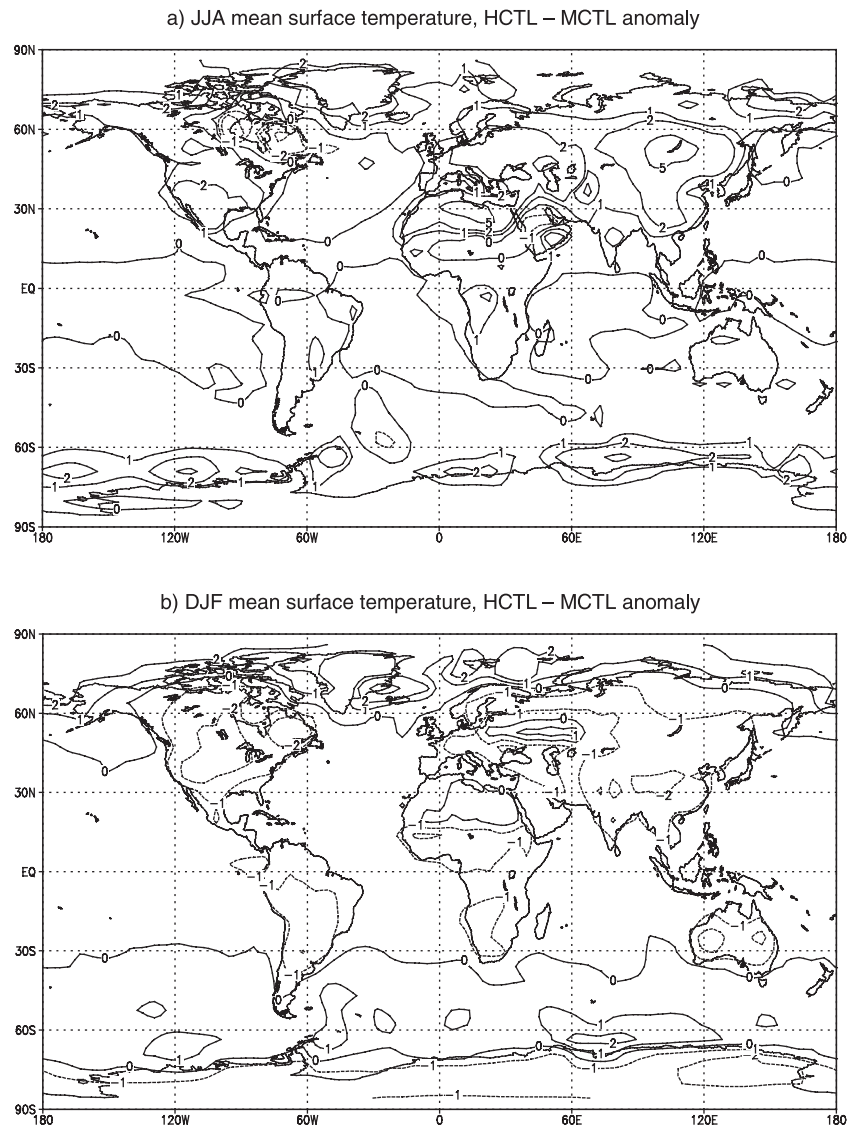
a) JJA mean surface temperature, HCTL – MCTL anomaly

90N
60N
30N
EQ
30S
60S
90S
180 120W 60W 0 60E 120E 180

2 1 2 1 0 1 2 -1 -2 2 1 1 2 2 1 5 1 0 1 5 1 0 0 2 0 0 0 0 0 0 0 1 1 0 0 0 0 0 0 1 1 2 1 2 1 -2 1 2 1 2 2 1 0 1 2 1 2

b) DJF mean surface temperature, HCTL – MCTL anomaly

90N
60N
30N
EQ
30S
60S
90S
180 120W 60W 0 60E 120E 180

2 0 2 1 -1 2 -1 0 -2 2 -1 -1 0 -1 -1 -1 1 2 0 -1 -1 -2 -1 -1 -1 0 0 -1 -1 0 0 -1 -1 -1 -2 0 -1 -1 -1 0 -1